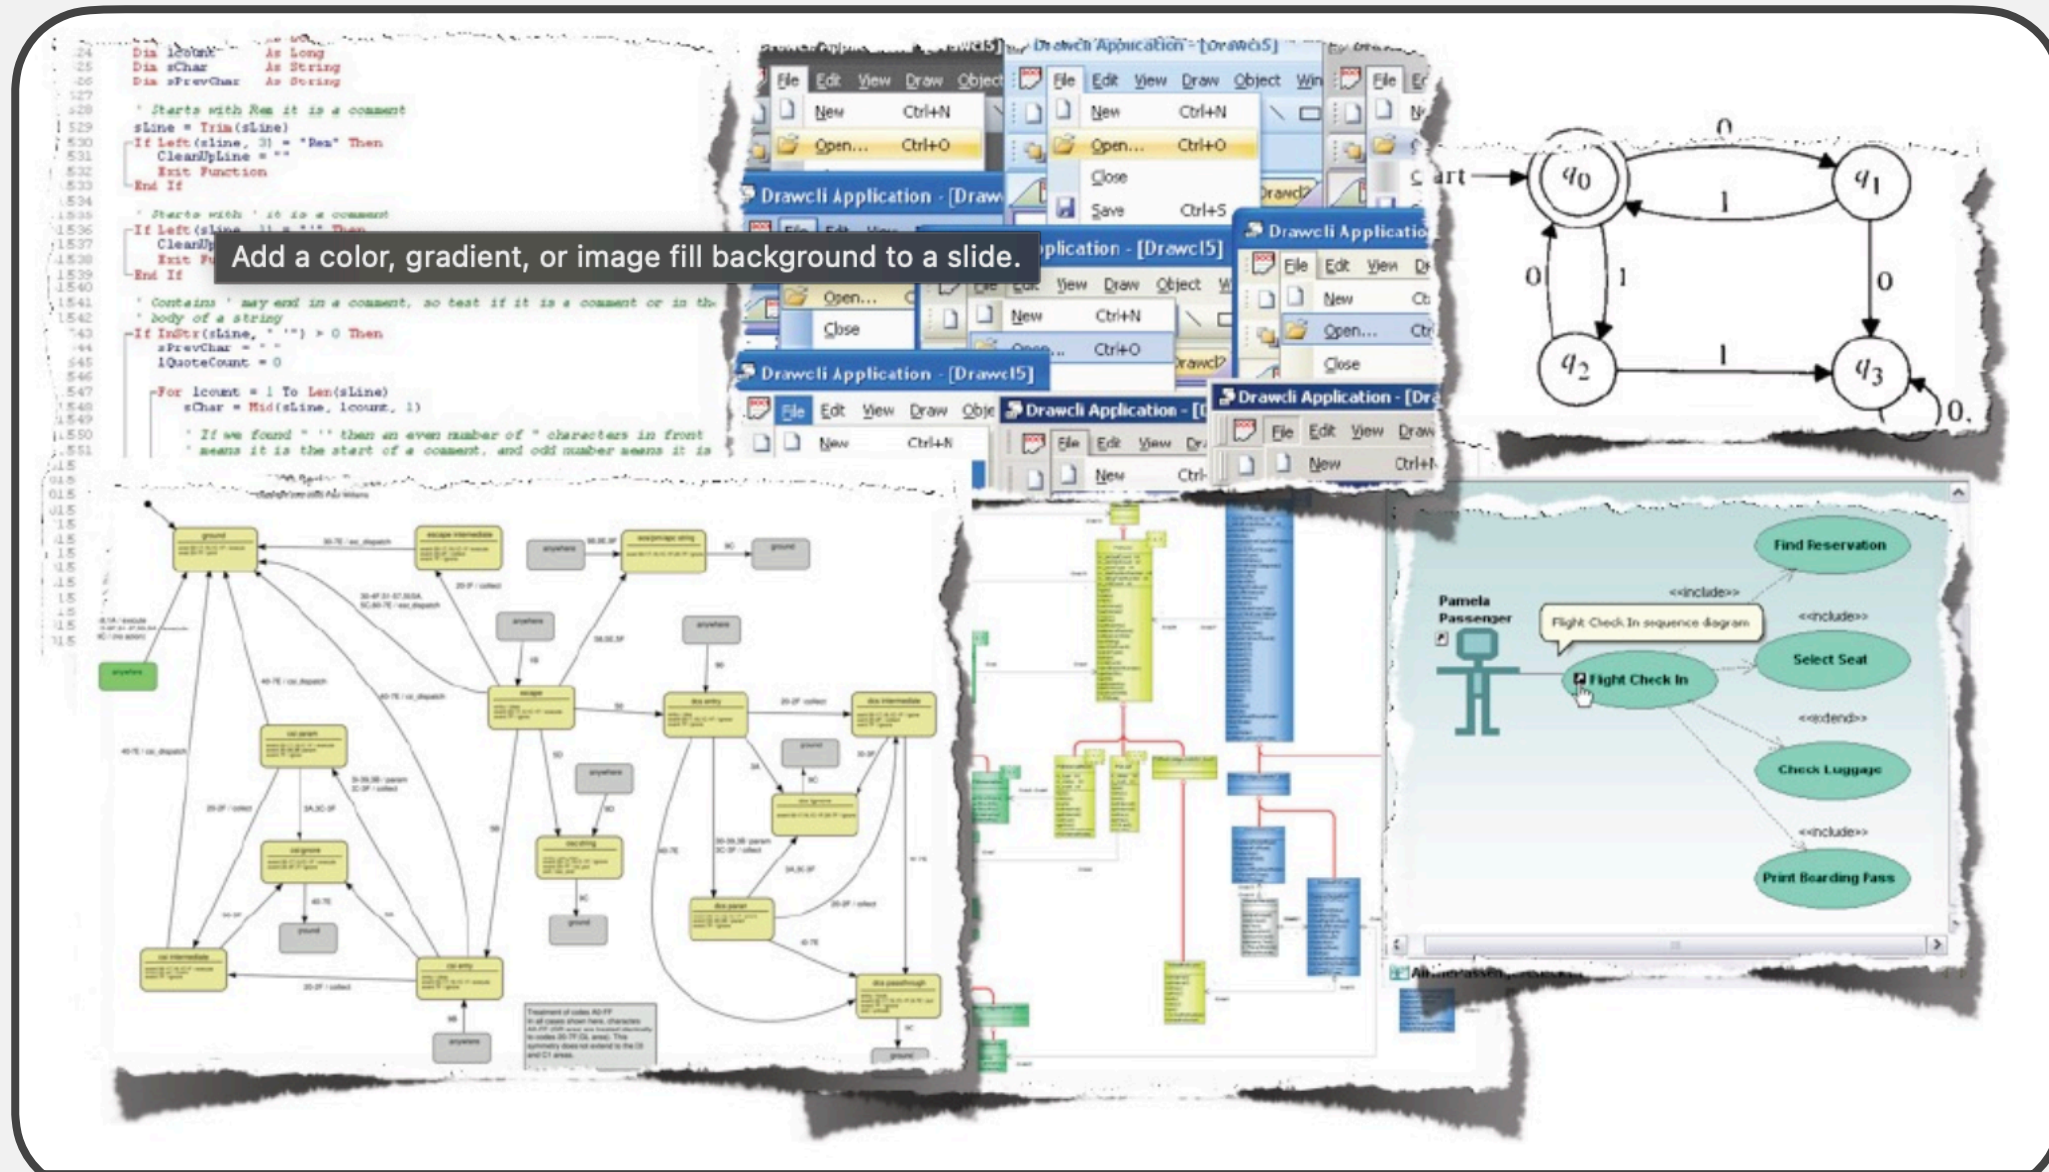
524 Dim lcount As Long
525 Dim sChar As String
526 Dim sPrevChar As String
527
528 ' Starts with Rem it is a comment
529 sLine = Trim(sLine)
530 If Left(sLine, 3) = "Rem" Then
531 CleanUpLine = ""
532 Exit Function
533 End If
534
535 ' Starts with ' it is a comment
536 If Left(sLine, 1) = "'" Then
537 CleanUp
538 Exit Fu
539 End If
540
541 ' Contains ' may end in a comment, so test if it is a comment or in the
542 ' body of a string
543 If InStr(sLine, "'") > 0 Then
544 sPrevChar = " "
545 lQuoteCount = 0
546
547 For lcount = 1 To Len(sLine)
548 sChar = Mid(sLine, lcount, 1)
549
550 ' If we found " ' " then an even number of " characters in front
551 ' means it is the start of a comment, and odd number means it is

Add a color, gradient, or image fill background to a slide.

Drawcli Application - [Drawcl5]
File Edit View Draw Object
New Ctrl+N
Open... Ctrl+O
Close
Save Ctrl+S
Drawcli Application - [Draw
Drawcli Application - [Drawcl5]
File Edit View Draw Object
New Ctrl+N
Open... Ctrl+O
Close
Drawcli Application - [Drawcl5]
File Edit View Draw Obje
New Ctrl+N
Drawcli Application - [D
File Edit View Dr
New Ctrl
Drawcli Application - [Dr
File Edit View Draw
New Ctrl+N

start
$q_0$
$q_1$
$q_2$
$q_3$
0
1
0
1
0
1
0.

Find Reservation
<<include>>
Pamela Passenger
Flight Check In sequence diagram
<<include>>
Select Seat
Flight Check In
<<extend>>
Check Luggage
<<include>>
Print Boarding Pass